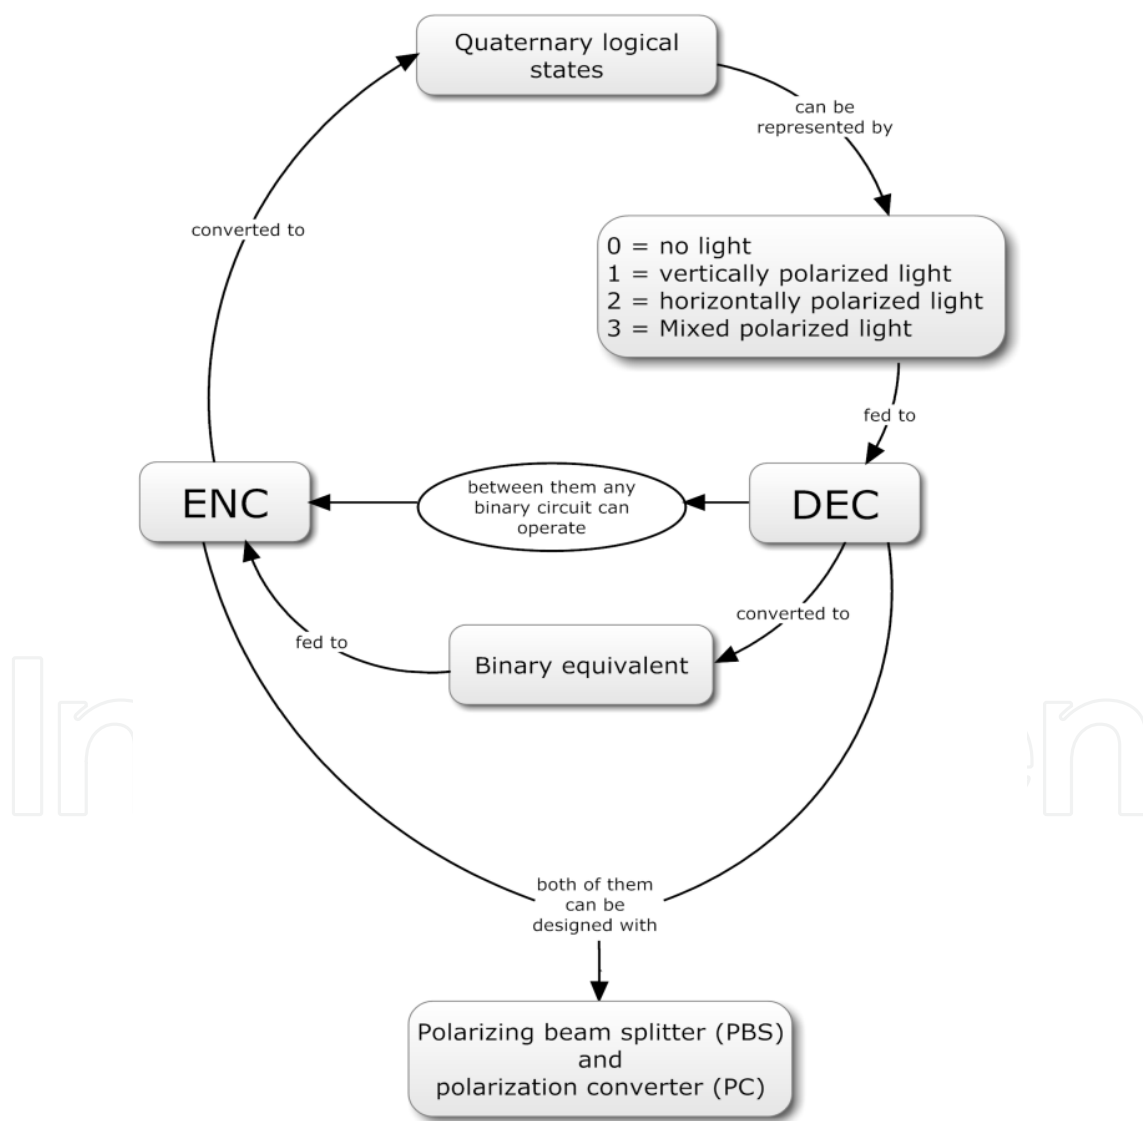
Quaternary logical states

can be represented by

0 = no light
1 = vertically polarized light
2 = horizontally polarized light
3 = Mixed polarized light

fed to

DEC

between them any binary circuit can operate

ENC

converted to

converted to

Binary equivalent

fed to

both of them can be designed with

Polarizing beam splitter (PBS) and polarization converter (PC)